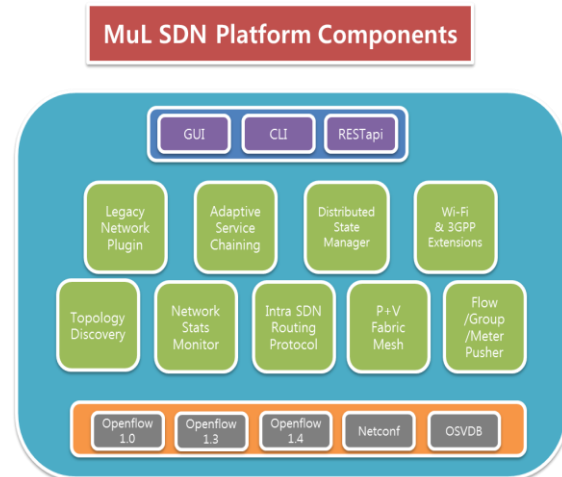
MuL SDN Platform Components

GUI
CLI
RESTapi

Legacy Network Plugin
Adaptive Service Chaining
Distributed State Manager
Wi-Fi & 3GPP Extensions

Topology Discovery
Network Stats Monitor
Intra SDN Routing Protocol
P+V Fabric Mesh
Flow /Group /Meter Pusher

Openflow 1.0
Openflow 1.3
Openflow 1.4
Netconf
OSVDB